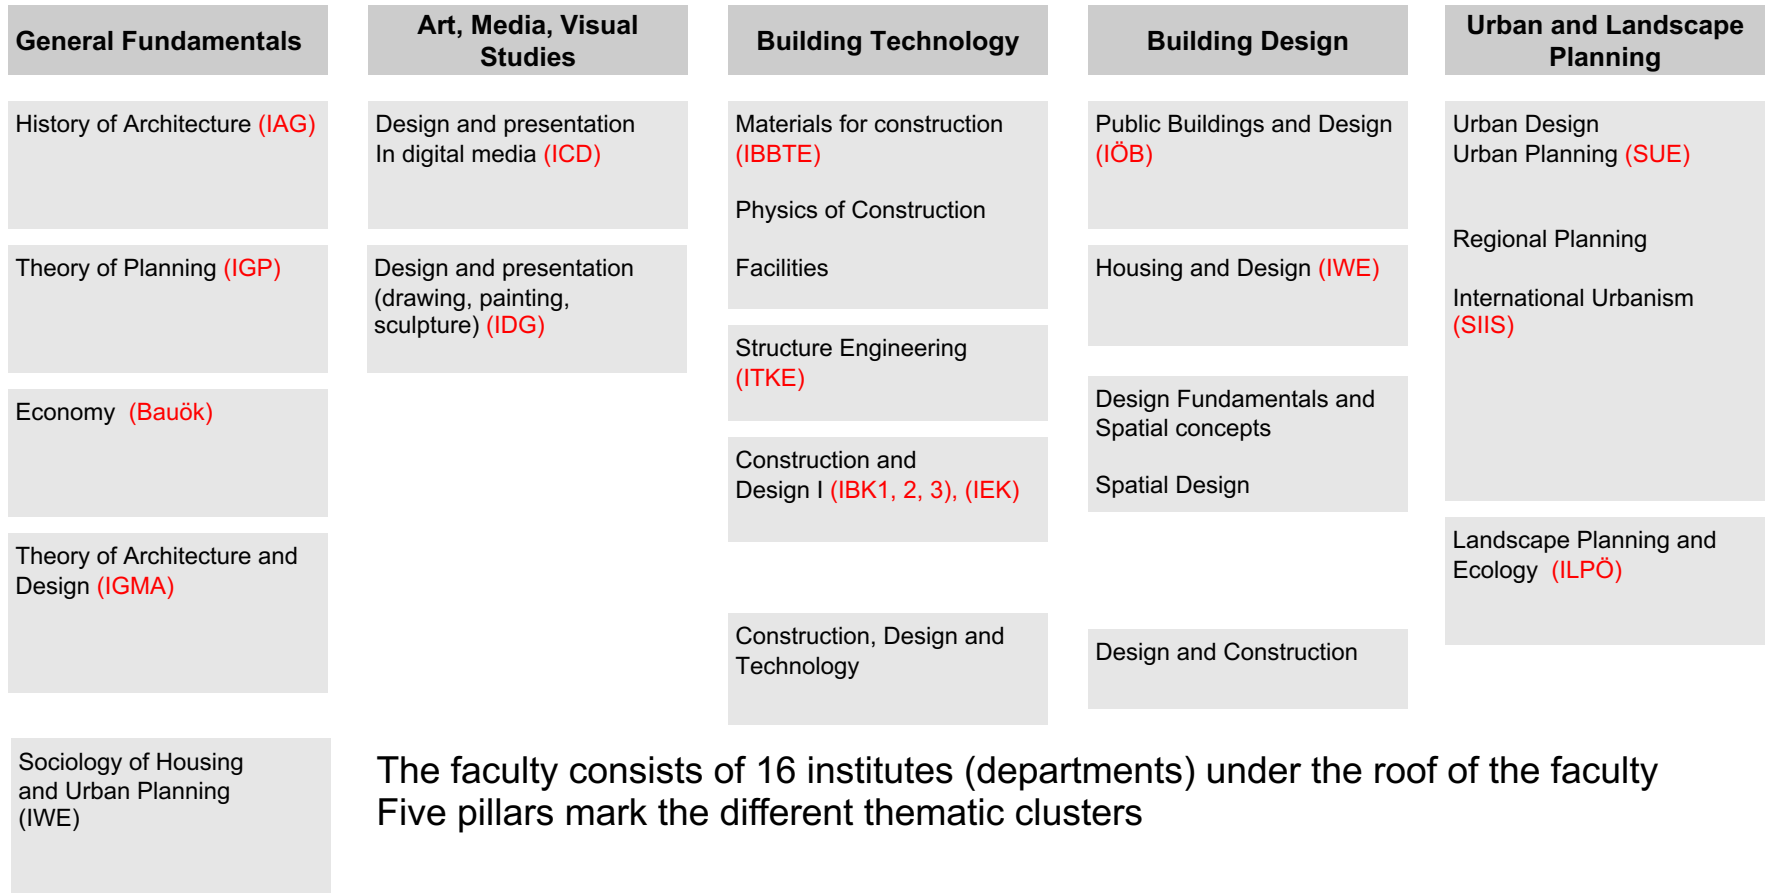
General Fundamentals

History of Architecture (IAG)

Theory of Planning (IGP)

Economy (Bauök)

Theory of Architecture and Design (IGMA)

Sociology of Housing and Urban Planning (IWE)

Art, Media, Visual Studies

Design and presentation In digital media (ICD)

Design and presentation (drawing, painting, sculpture) (IDG)

Building Technology

Materials for construction (IBBTE)

Physics of Construction

Facilities

Structure Engineering (ITKE)

Construction and Design I (IBK1, 2, 3), (IEK)

Construction, Design and Technology

Building Design

Public Buildings and Design (IÖB)

Housing and Design (IWE)

Design Fundamentals and Spatial concepts

Spatial Design

Design and Construction

Urban and Landscape Planning

Urban Design
Urban Planning (SUE)

Regional Planning

International Urbanism (SIIS)

Landscape Planning and Ecology (ILPÖ)

The faculty consists of 16 institutes (departments) under the roof of the faculty
Five pillars mark the different thematic clusters